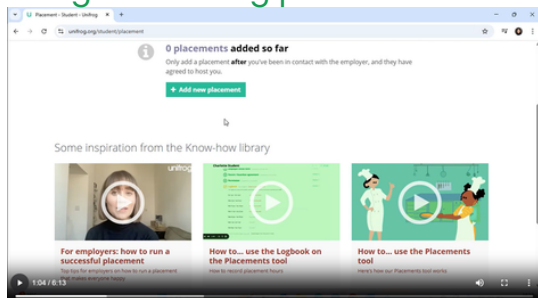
Placement - Student - Unifrog

unifrog.org/student/placement

0 placements added so far

Only add a placement after you've been in contact with the employer, and they have agreed to host you.

+ Add new placement

Some inspiration from the Know-how library

unifrog

For employers: how to run a successful placement

Top tips for employers on how to run a placement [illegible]

How to... use the Logbook on the Placements tool

How to record placement hours

How to... use the Placements tool

Here's how our Placements tool works

1:04 / 6:13